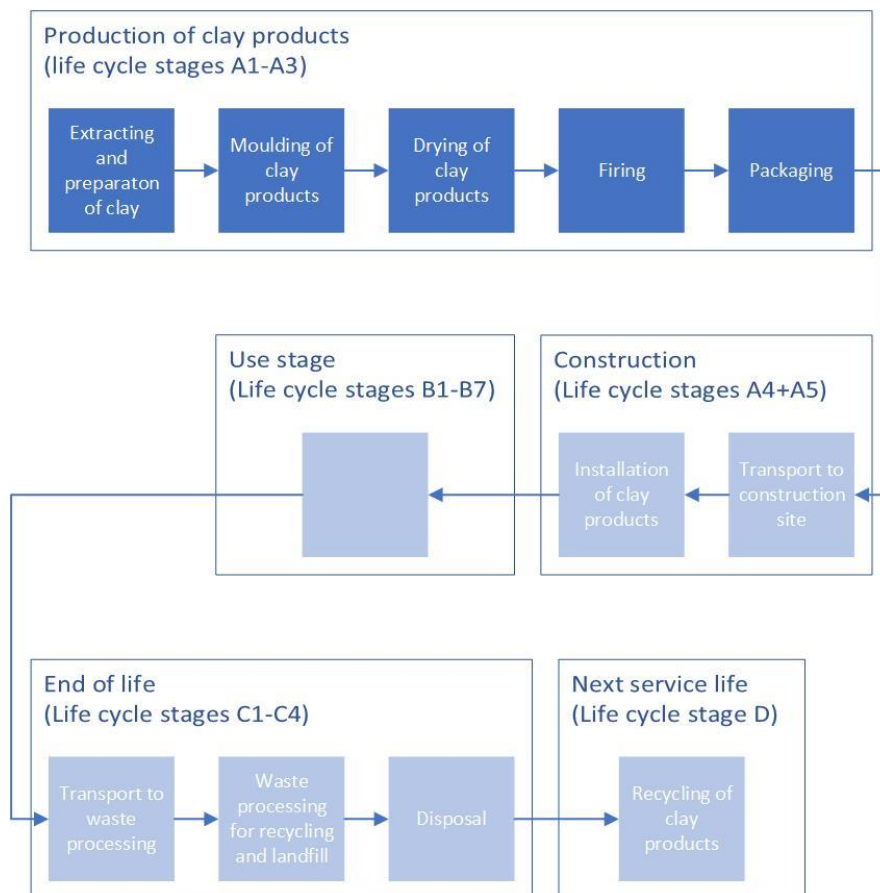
Production of clay products
(life cycle stages A1-A3)

Extracting and preparaton of clay

Moulding of clay products

Drying of clay products

Firing

Packaging

Use stage
(Life cycle stages B1-B7)

Construction
(Life cycle stages A4+A5)

Installation of clay products

Transport to construction site

End of life
(Life cycle stages C1-C4)

Transport to waste processing

Waste processing for recycling and landfill

Disposal

Next service life
(Life cycle stage D)

Recycling of clay products